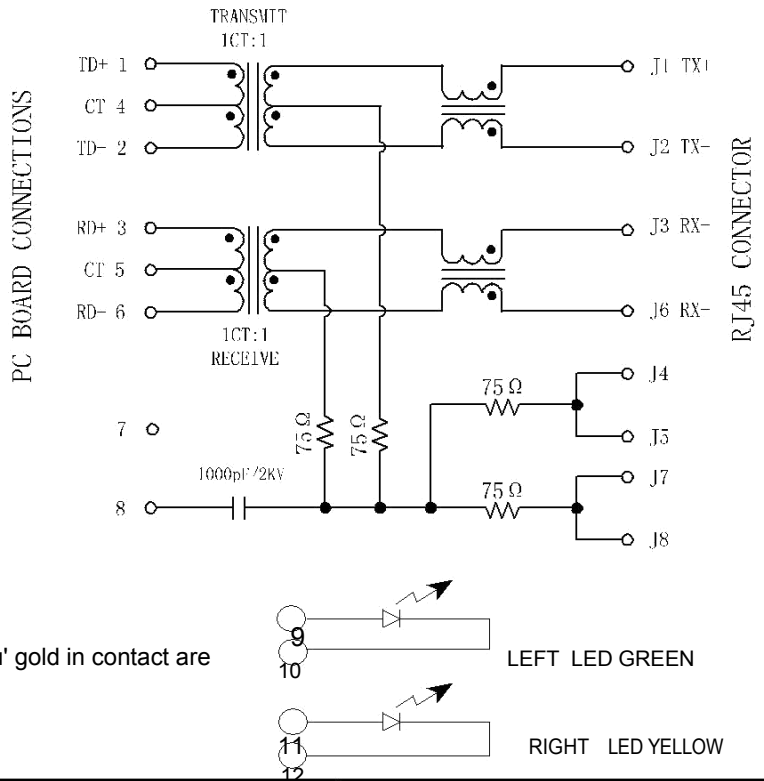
TRANSMIT
1CT:1

PC BOARD CONNECTIONS

TD+ 1
CT 4
TD- 2

RD+ 3
CT 5
RD- 6

1CT:1
RECEIVE

7

8

1000pF/2KV

75 Ω
75 Ω

75 Ω
75 Ω

J1 TX+
J2 TX-
J3 RX-
J6 RX-
J4
J5
J7
J8

RJ45 CONNECTOR

' gold in contact are

9
10
LEFT LED GREEN

11
12
RIGHT LED YELLOW